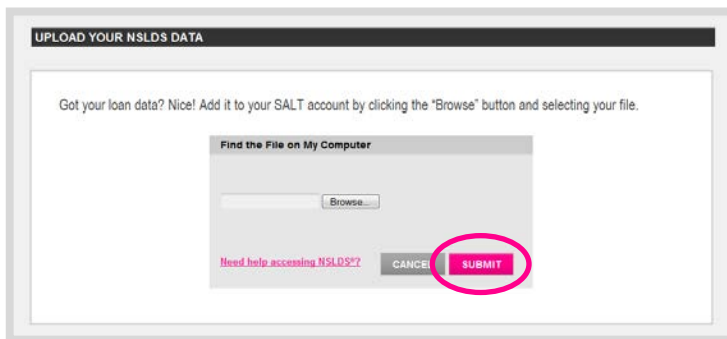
UPLOAD YOUR NSLDS DATA

Got your loan data? Nice! Add it to your SALT account by clicking the "Browse" button and selecting your file.

Find the File on My Computer

Browse...

Need help accessing NSLDS®?

CANCEL

SUBMIT